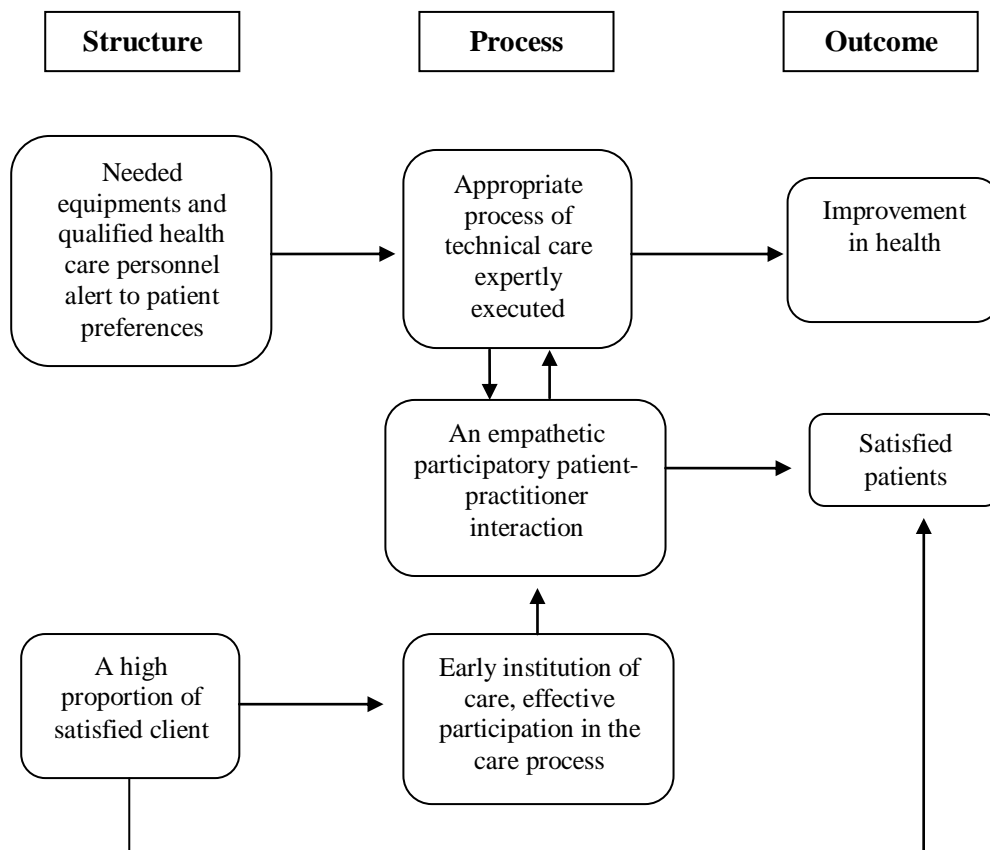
Structure

Process

Outcome

Needed equipments and qualified health care personnel alert to patient preferences

Appropriate process of technical care expertly executed

Improvement in health

An empathetic participatory patient-practitioner interaction

Satisfied patients

A high proportion of satisfied client

Early institution of care, effective participation in the care process